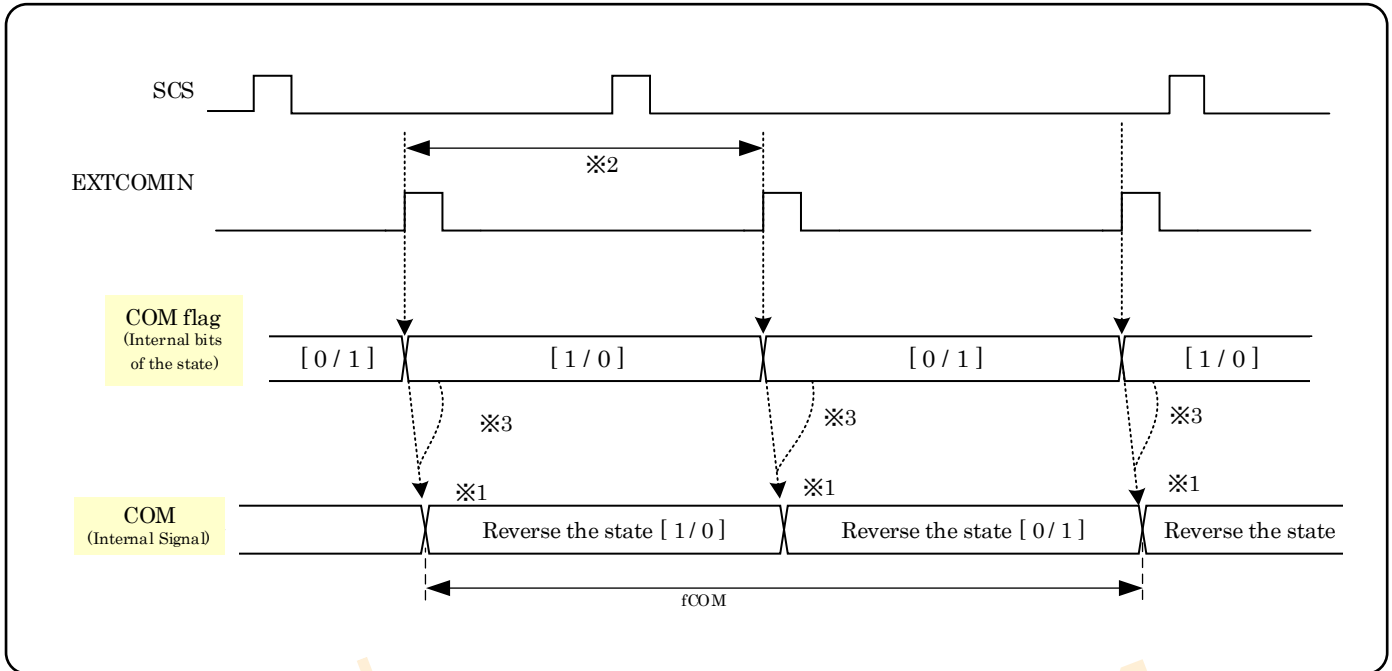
SCS

※2

EXTCOMIN

COM flag (Internal bits of the state)

[ 0 / 1 ]

[ 1 / 0 ]

[ 0 / 1 ]

[ 1 / 0 ]

※3

※3

※3

※1

※1

※1

COM (Internal Signal)

Reverse the state [ 1 / 0 ]

Reverse the state [ 0 / 1 ]

Reverse the state

fCOM